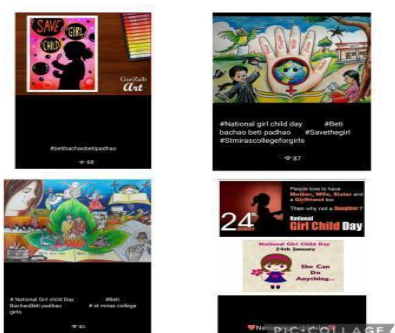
SAVE GIRL CHILD

GunZalb Art

#betibachaobetipadhao

68

#National girl child day #Beti bachao beti padhao #Savethegirl #Stmirascollegeforgirls

87

# National Girl child Day #Beti BachaoBeti padhao #st miras college girls

61

24

People love to have Mother, Wife, Sister and a Girlfriend too

Then why not a Daughter ?

National Girl Child Day

National Girl Child Day 24th January

She Can Do Anything...

PIC COLLAGE